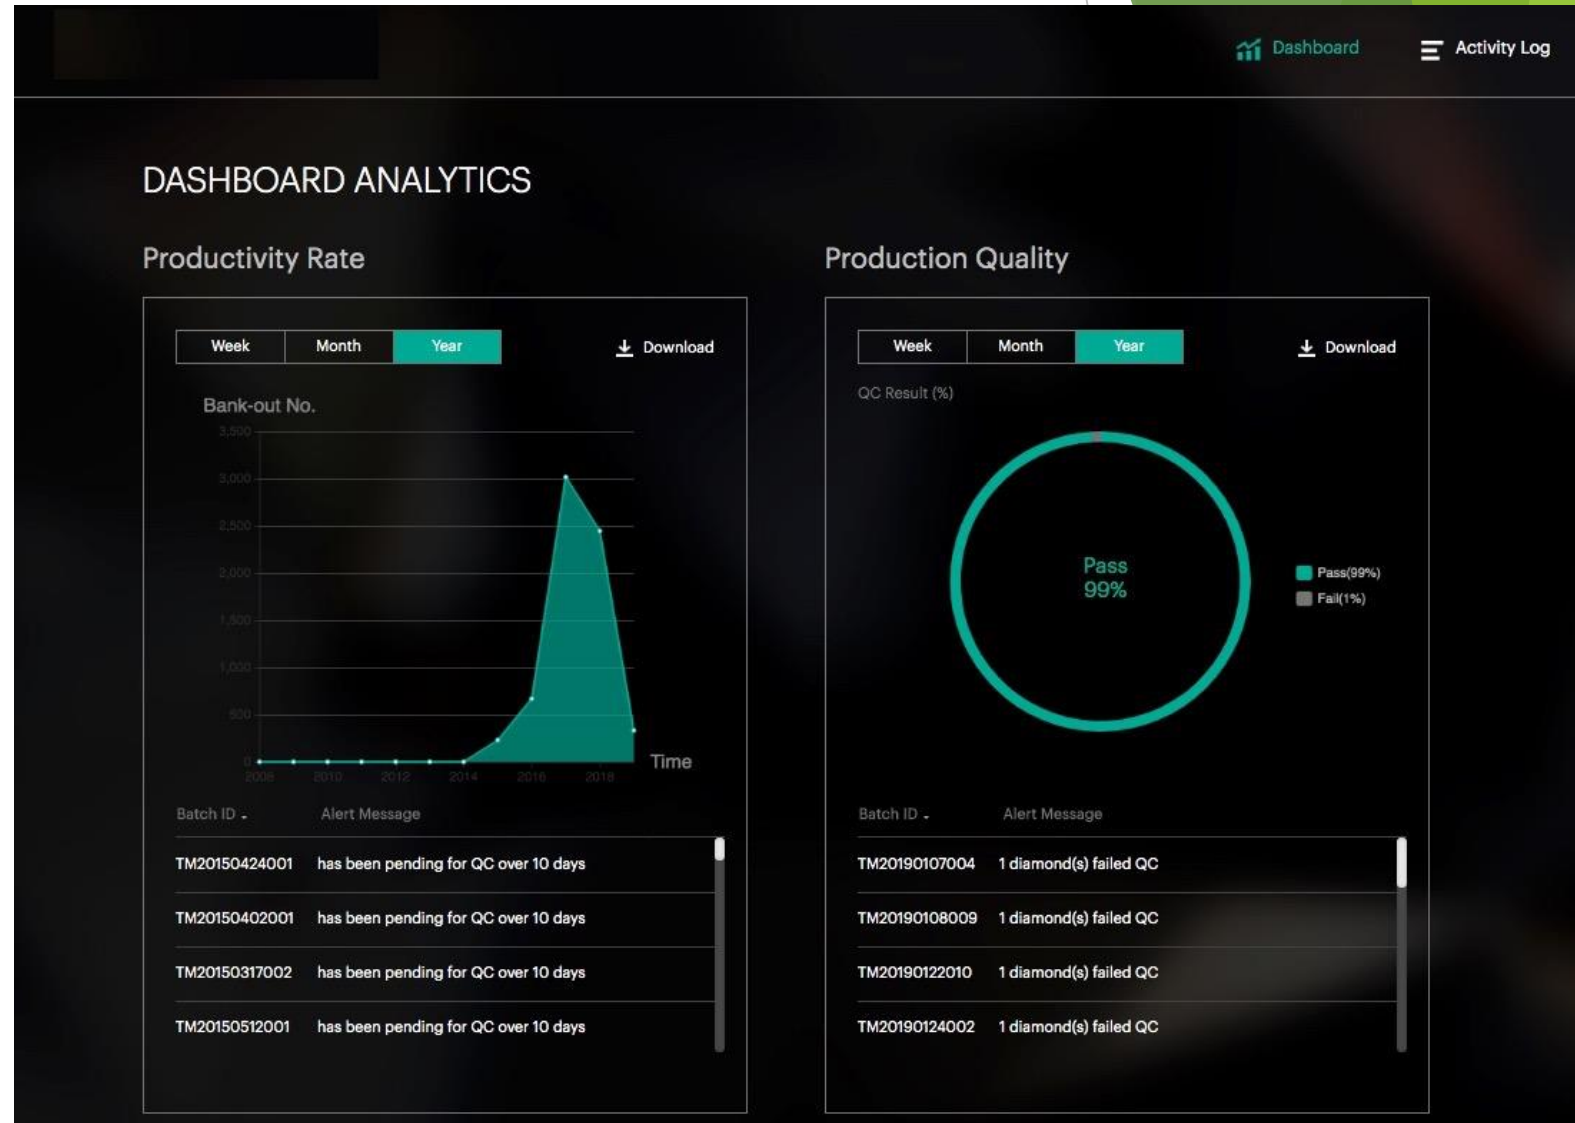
Dashboard Activity Log

DASHBOARD ANALYTICS

Productivity Rate

Week Month Year Download

Bank-out No.

3,500
3,000
2,500
2,000
1,500
1,000
500
0

2008 2010 2012 2014 2016 2018

Time

| Batch ID | Alert Message |
|---|---|
| TM20150424001 | has been pending for QC over 10 days |
| TM20150402001 | has been pending for QC over 10 days |
| TM20150317002 | has been pending for QC over 10 days |
| TM20150512001 | has been pending for QC over 10 days |

Production Quality

Week Month Year Download

QC Result (%)

Pass
99%

Pass(99%)
Fail(1%)

| Batch ID | Alert Message |
|---|---|
| TM20190107004 | 1 diamond(s) failed QC |
| TM20190108009 | 1 diamond(s) failed QC |
| TM20190122010 | 1 diamond(s) failed QC |
| TM20190124002 | 1 diamond(s) failed QC |